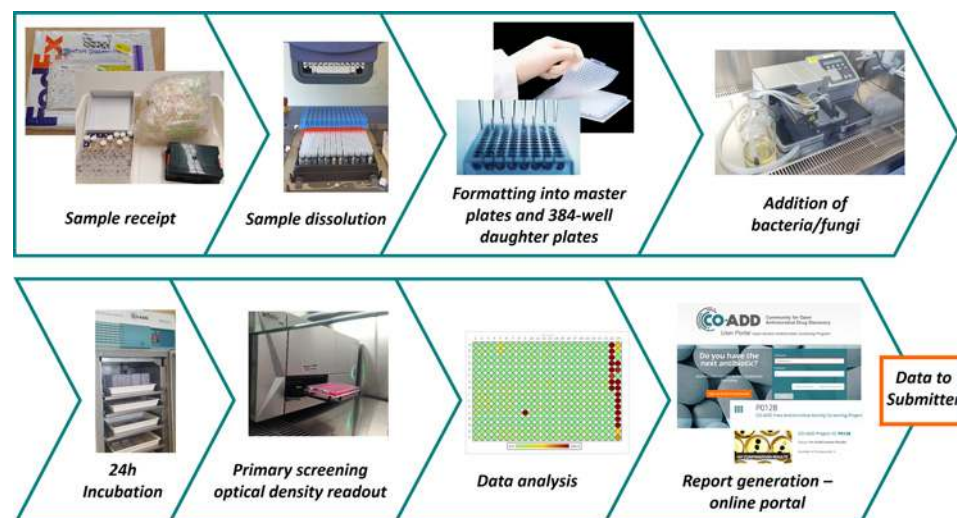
Sample receipt

Sample dissolution

Formatting into master plates and 384-well daughter plates

Addition of bacteria/fungi

24h Incubation

Primary screening optical density readout

Data analysis

CO-ADD Community for Open Antimicrobial Drug Discovery

User Portal

Do you have the next antibiotic?

P0128

Report generation – online portal

Data to Submitter